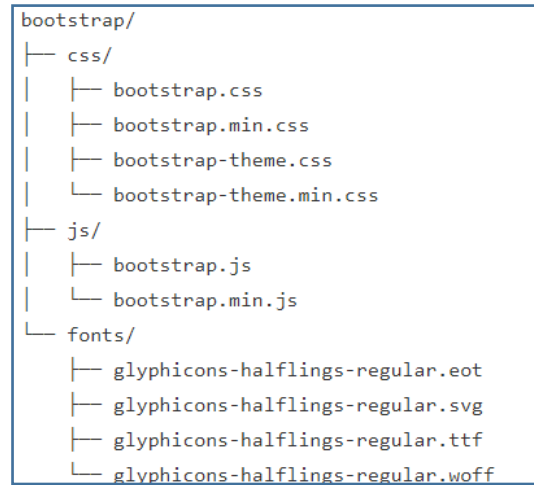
bootstrap/
├── css/
│   ├── bootstrap.css
│   ├── bootstrap.min.css
│   ├── bootstrap-theme.css
│   └── bootstrap-theme.min.css
├── js/
│   ├── bootstrap.js
│   └── bootstrap.min.js
└── fonts/
    ├── glyphicons-halflings-regular.eot
    ├── glyphicons-halflings-regular.svg
    ├── glyphicons-halflings-regular.ttf
    └── glyphicons-halflings-regular.woff